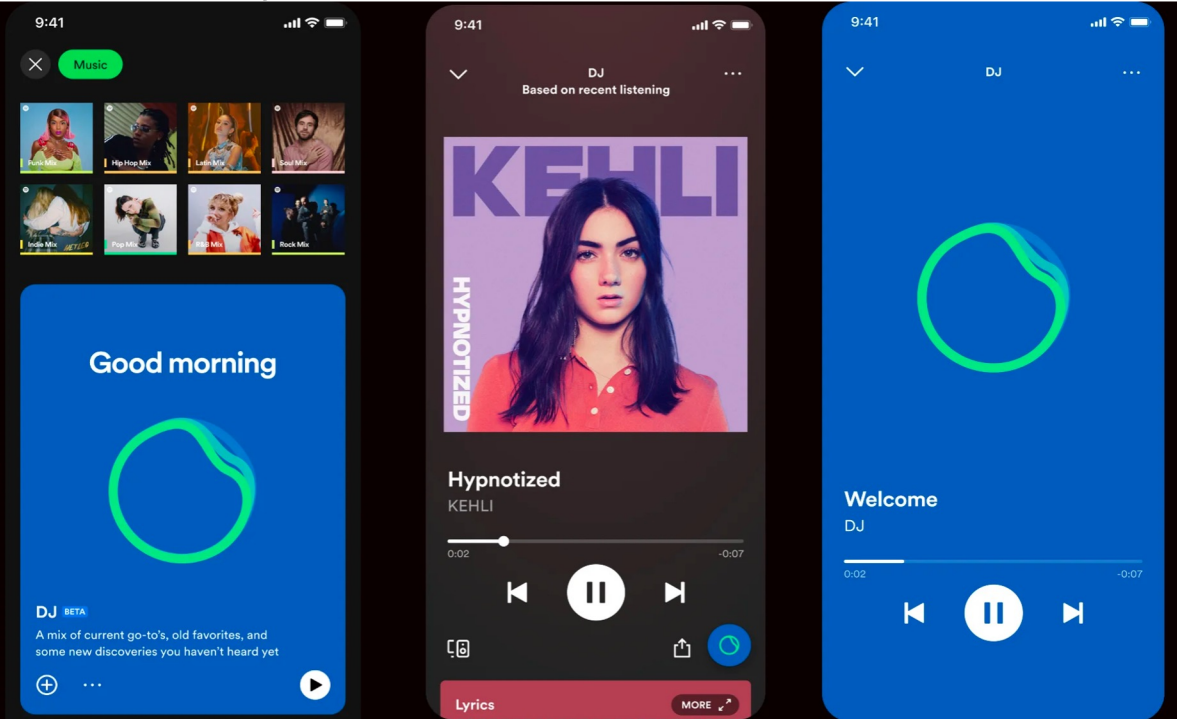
9:41

Music

Punk Mix

Hip Hop Mix

Latin Mix

Soul Mix

Indie Mix

Pop Mix

R&B Mix

Rock Mix

Good morning

DJ BETA

A mix of current go-to's, old favorites, and some new discoveries you haven't heard yet

9:41

DJ
Based on recent listening

KEHLI

HYPNOTIZED

Hypnotized

KEHLI

0:02

-0:07

Lyrics

MORE

9:41

DJ

Welcome

DJ

0:02

-0:07